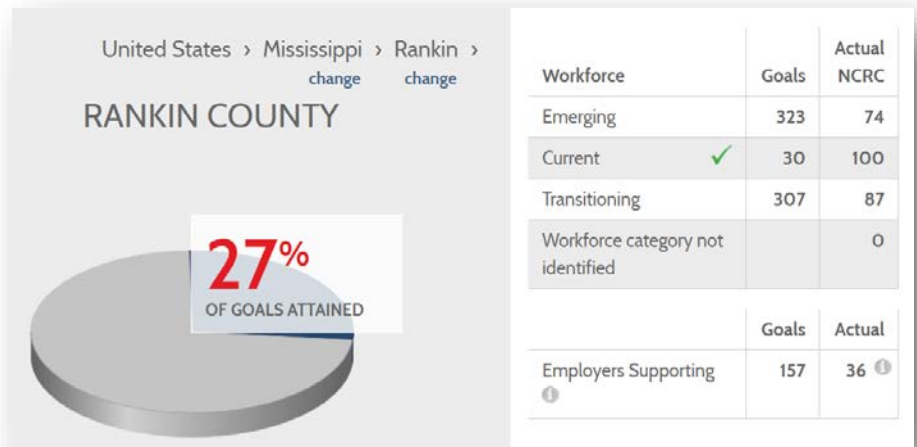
United States › Mississippi › Rankin ›
change change

RANKIN COUNTY

27%
OF GOALS ATTAINED

| Workforce | Goals | Actual NCRC |
|---|---|---|
| Emerging | 323 | 74 |
| Current ✓ | 30 | 100 |
| Transitioning | 307 | 87 |
| Workforce category not identified | | 0 |

| | Goals | Actual |
|---|---|---|
| Employers Supporting | 157 | 36 |